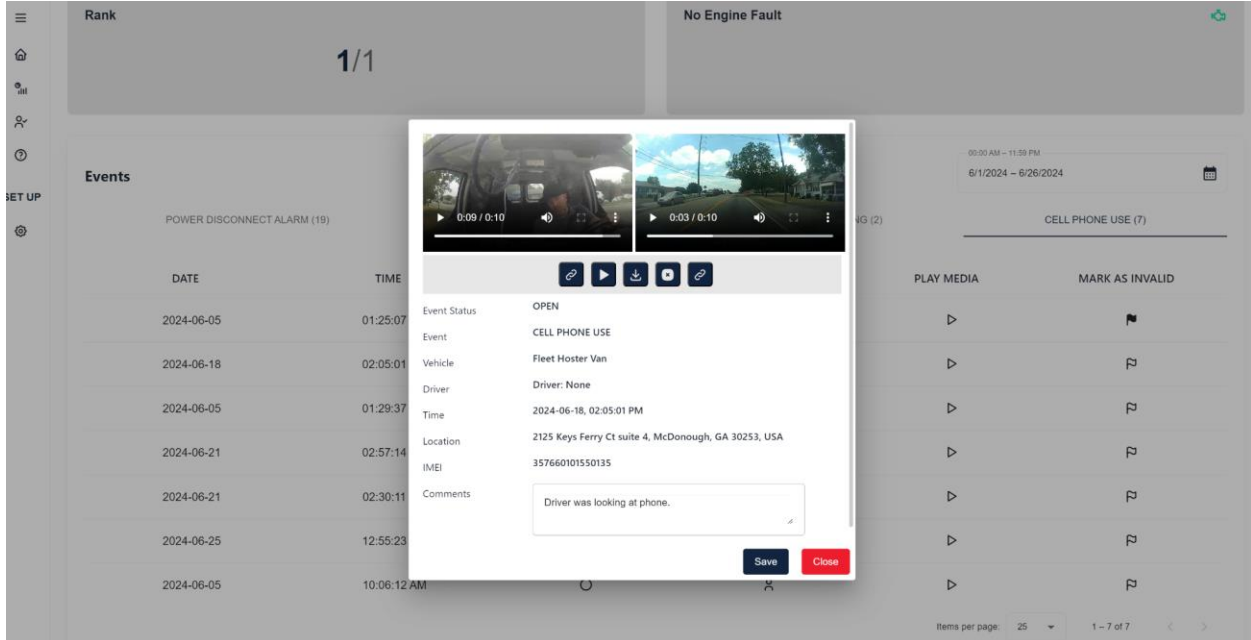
SET UP

Rank

1/1

No Engine Fault

Events

00:00 AM – 11:59 PM
6/1/2024 – 6/26/2024

POWER DISCONNECT ALARM (19)

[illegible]G (2)

CELL PHONE USE (7)

| DATE | TIME | | | PLAY MEDIA | MARK AS INVALID |
|---|---|---|---|---|---|
| 2024-06-05 | 01:25:07 | | | | |
| 2024-06-18 | 02:05:01 | | | | |
| 2024-06-05 | 01:29:37 | | | | |
| 2024-06-21 | 02:57:14 | | | | |
| 2024-06-21 | 02:30:11 | | | | |
| 2024-06-25 | 12:55:23 | | | | |
| 2024-06-05 | 10:06:12 AM | | | | |

Items per page: 25

1 – 7 of 7

0:09 / 0:10

0:03 / 0:10

Event Status OPEN
Event CELL PHONE USE
Vehicle Fleet Hoster Van
Driver Driver: None
Time 2024-06-18, 02:05:01 PM
Location 2125 Keys Ferry Ct suite 4, McDonough, GA 30253, USA
IMEI 357660101550135
Comments Driver was looking at phone.

Save

Close